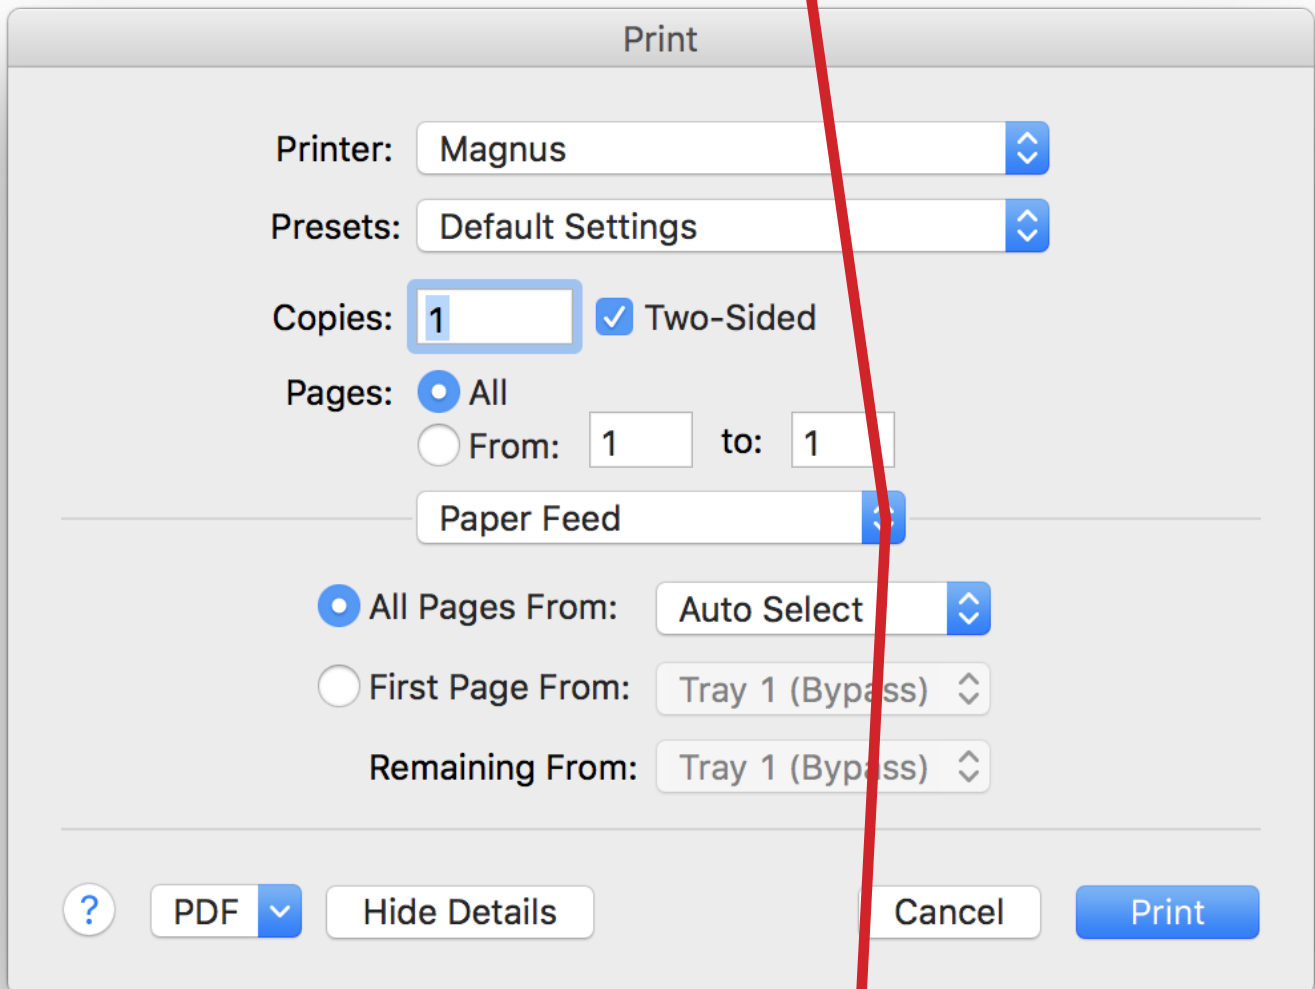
Print

Printer: Magnus

Presets: Default Settings

Copies: 1 Two-Sided

Pages: All

From: 1 to: 1

Paper Feed

All Pages From: Auto Select

First Page From: Tray 1 (Bypass)

Remaining From: Tray 1 (Bypass)

?

PDF

Hide Details

Cancel

Print